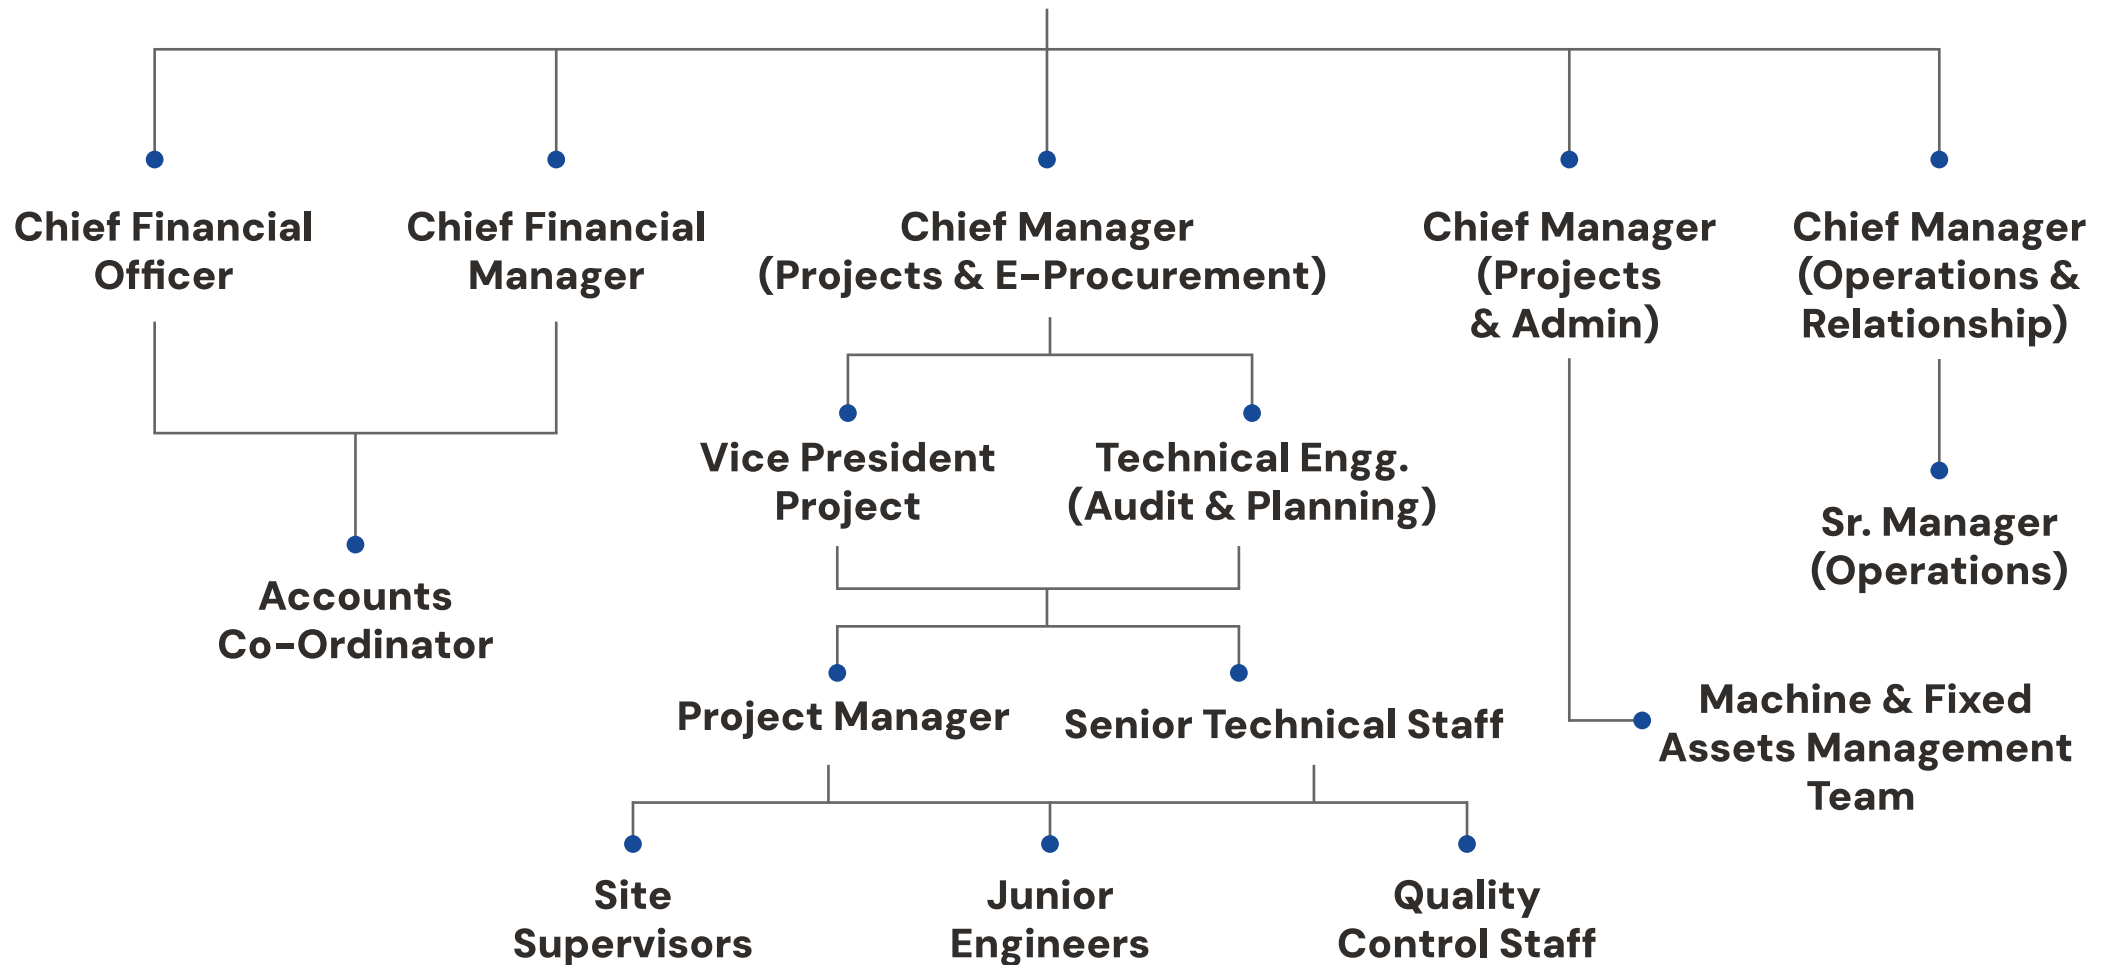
Chief Financial Officer

Chief Financial Manager

Chief Manager (Projects & E-Procurement)

Chief Manager (Projects & Admin)

Chief Manager (Operations & Relationship)

Accounts Co-Ordinator

Vice President Project

Technical Engg. (Audit & Planning)

Sr. Manager (Operations)

Project Manager

Senior Technical Staff

Machine & Fixed Assets Management Team

Site Supervisors

Junior Engineers

Quality Control Staff